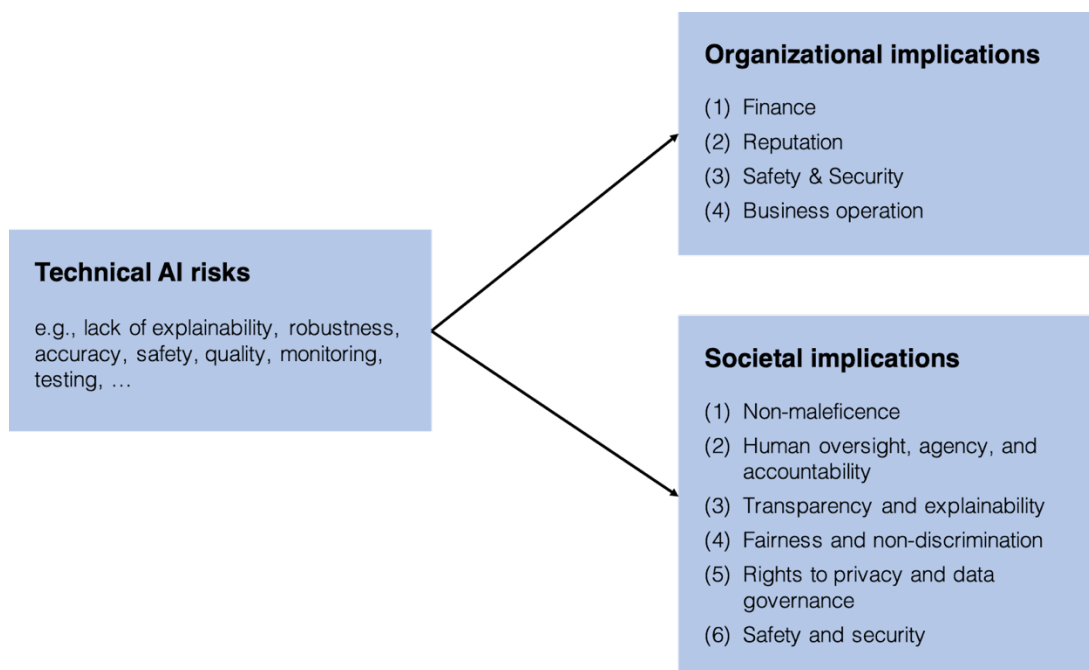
Technical AI risks

e.g., lack of explainability, robustness, accuracy, safety, quality, monitoring, testing, …

Organizational implications

(1) Finance
(2) Reputation
(3) Safety & Security
(4) Business operation

Societal implications

(1) Non-maleficence
(2) Human oversight, agency, and accountability
(3) Transparency and explainability
(4) Fairness and non-discrimination
(5) Rights to privacy and data governance
(6) Safety and security